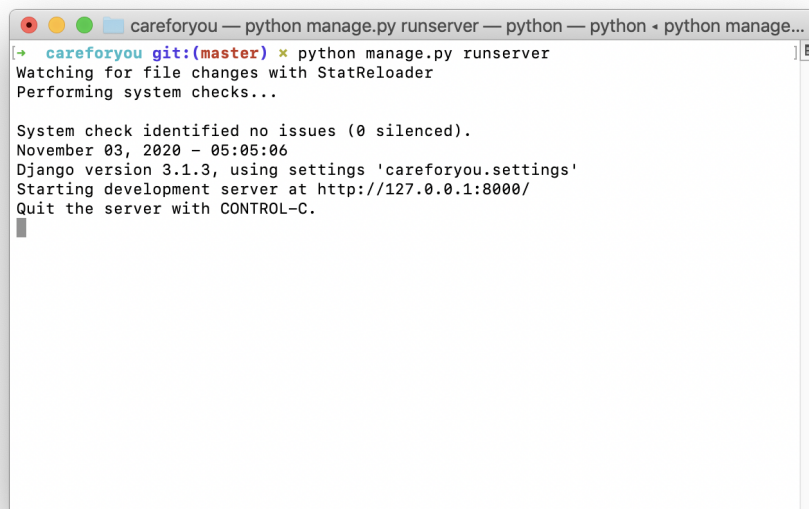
careforyou — python manage.py runserver — python — python ◂ python manage...

[→ careforyou git:(master) ✗ python manage.py runserver
Watching for file changes with StatReloader
Performing system checks...

System check identified no issues (0 silenced).
November 03, 2020 - 05:05:06
Django version 3.1.3, using settings 'careforyou.settings'
Starting development server at http://127.0.0.1:8000/
Quit the server with CONTROL-C.